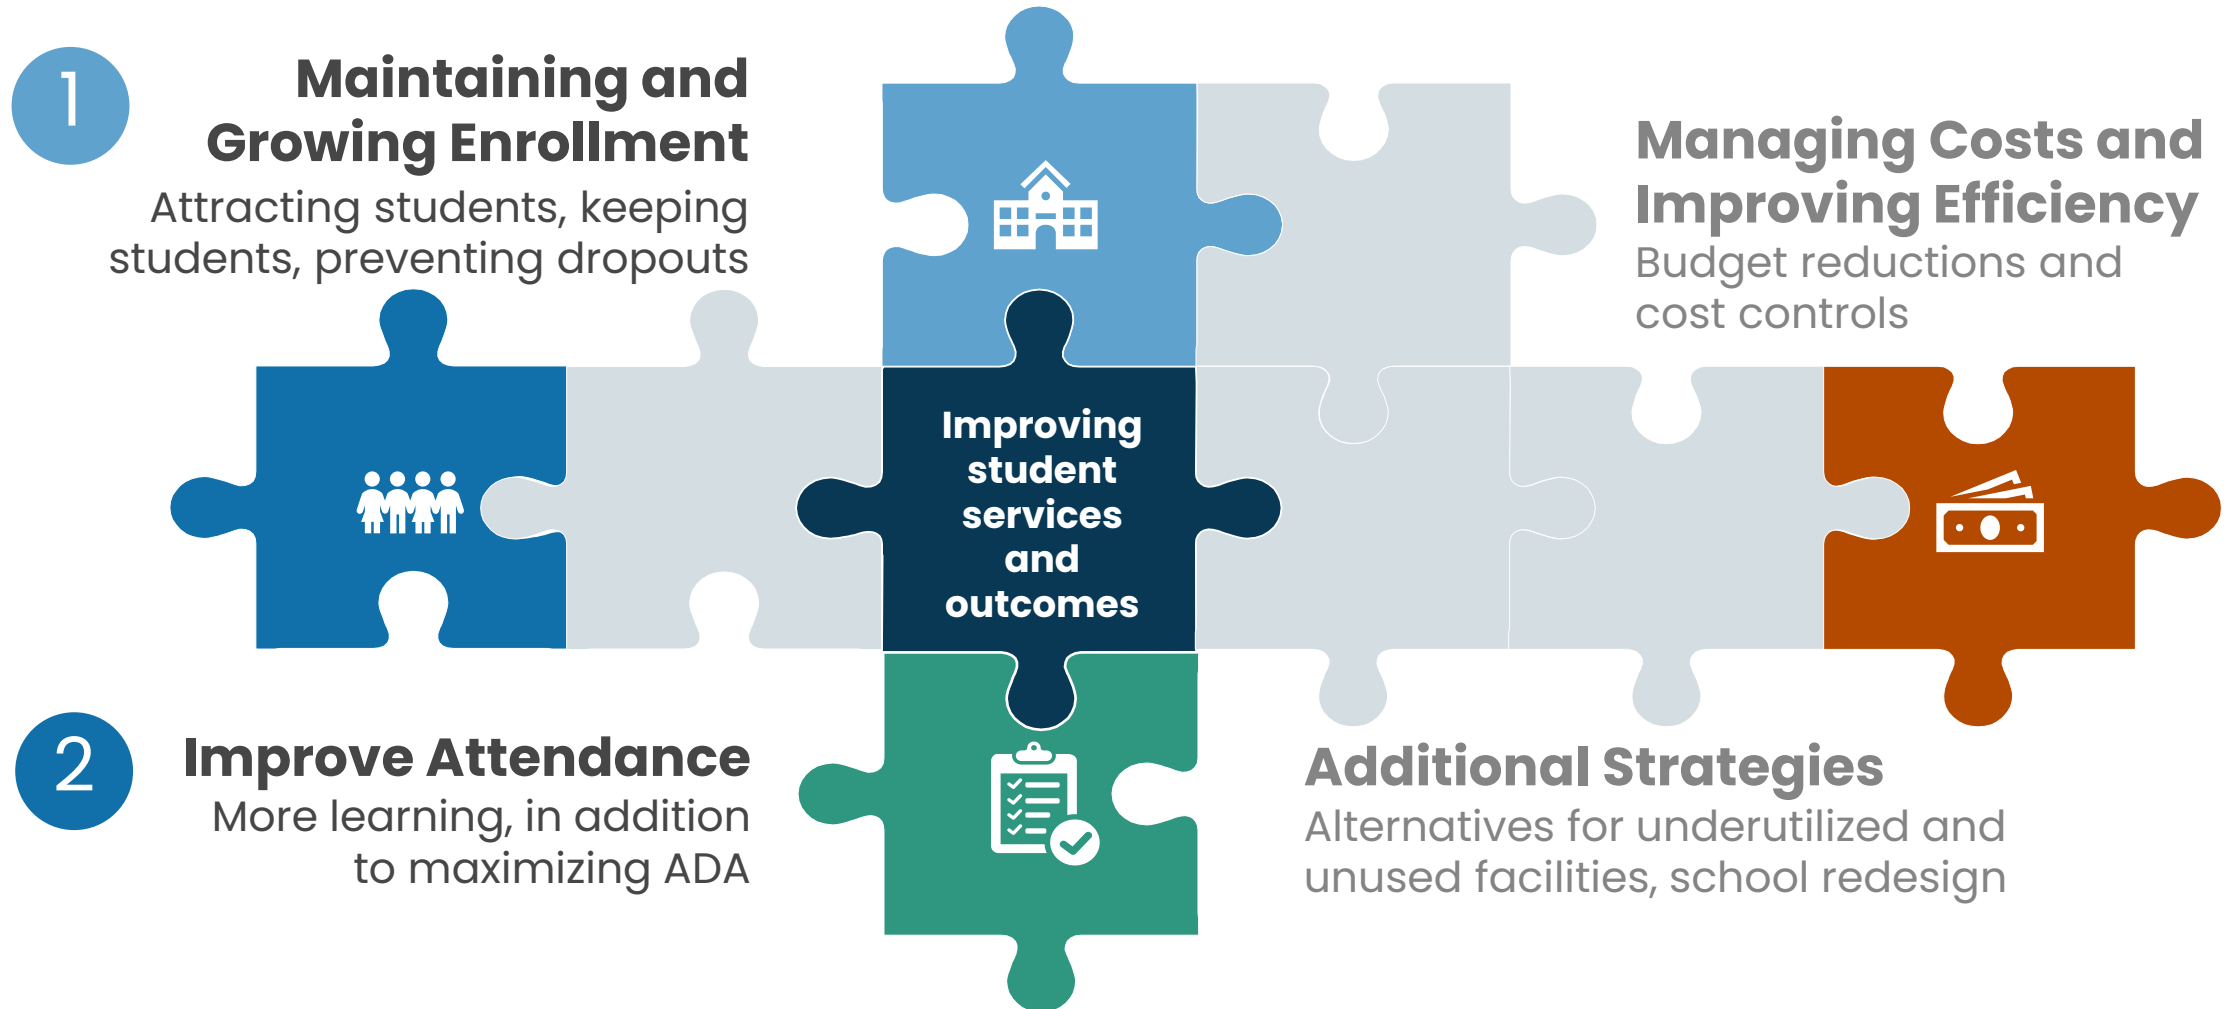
1

Maintaining and Growing Enrollment

Attracting students, keeping students, preventing dropouts

Managing Costs and Improving Efficiency

Budget reductions and cost controls

Improving student services and outcomes

2

Improve Attendance

More learning, in addition to maximizing ADA

Additional Strategies

Alternatives for underutilized and unused facilities, school redesign